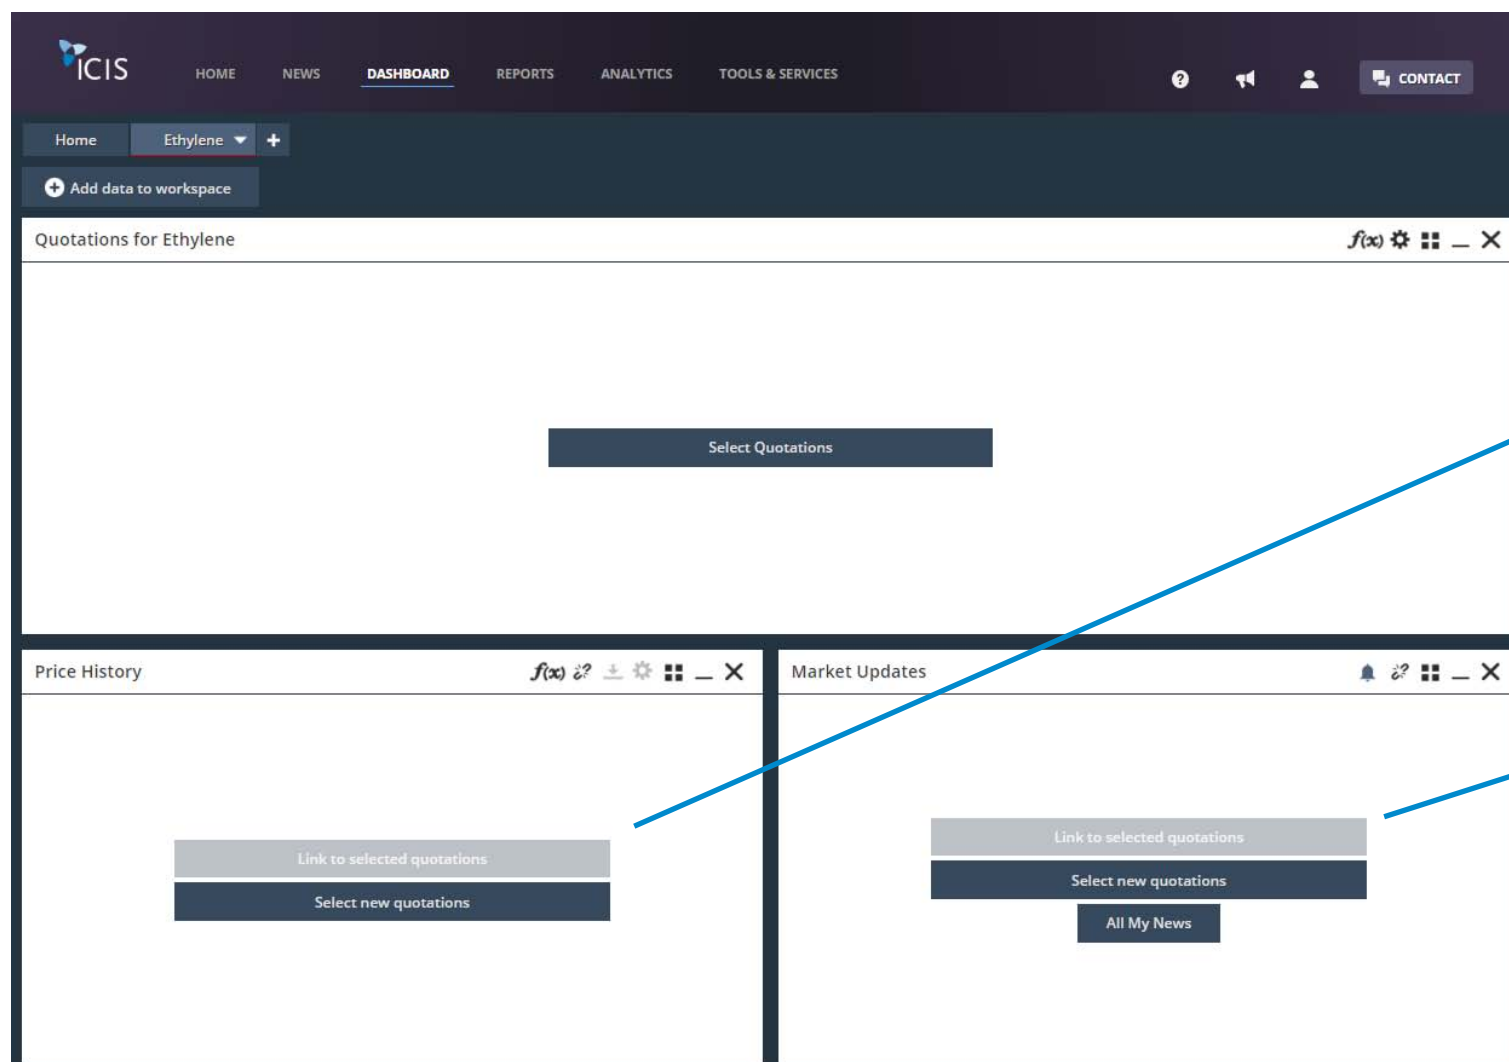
ICIS HOME NEWS DASHBOARD REPORTS ANALYTICS TOOLS & SERVICES CONTACT

Home Ethylene +

Add data to workspace

Quotations for Ethylene $f(x)$

Select Quotations

Price History $f(x)$

Link to selected quotations

Select new quotations

Market Updates

Link to selected quotations

Select new quotations

All My News